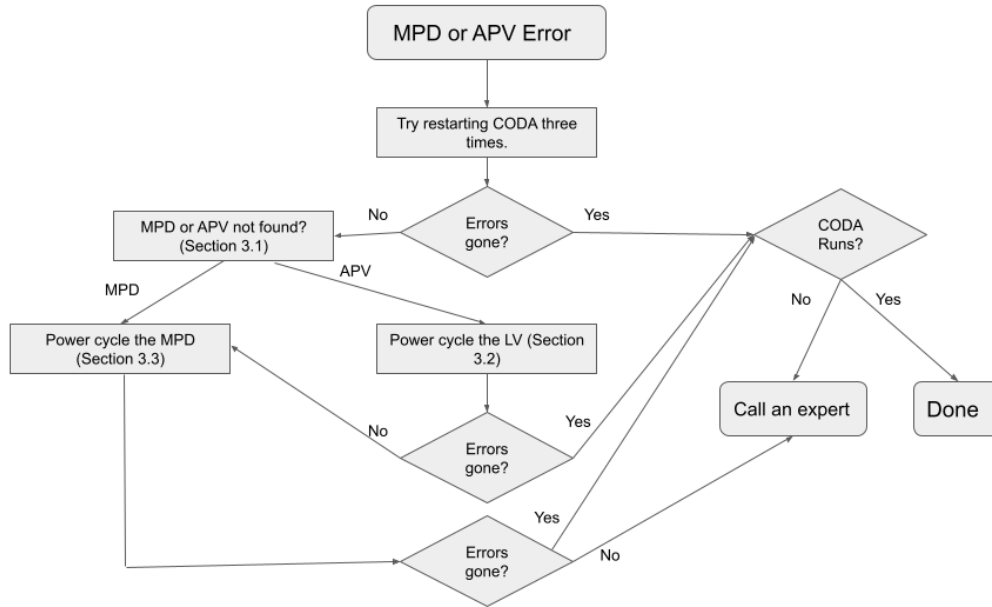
MPD or APV Error

Try restarting CODA three times.

No

Errors gone?

Yes

MPD or APV not found? (Section 3.1)

CODA Runs?

MPD

APV

No

Yes

Power cycle the MPD (Section 3.3)

Power cycle the LV (Section 3.2)

Yes

Call an expert

Done

No

Errors gone?

Yes

Errors gone?

No